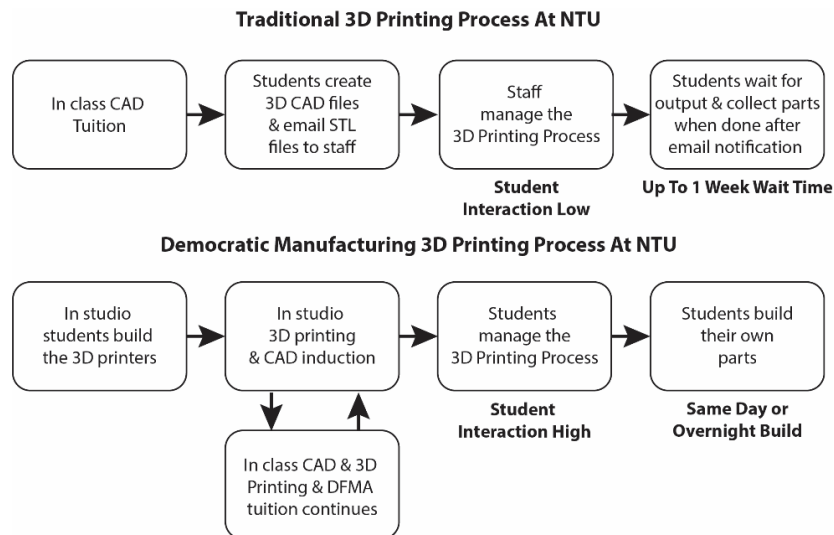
Traditional 3D Printing Process At NTU

In class CAD Tuition

Students create 3D CAD files & email STL files to staff

Staff manage the 3D Printing Process

Students wait for output & collect parts when done after email notification

Student Interaction Low

Up To 1 Week Wait Time

Democratic Manufacturing 3D Printing Process At NTU

In studio students build the 3D printers

In studio 3D printing & CAD induction

Students manage the 3D Printing Process

Students build their own parts

In class CAD & 3D Printing & DFMA tuition continues

Student Interaction High

Same Day or Overnight Build